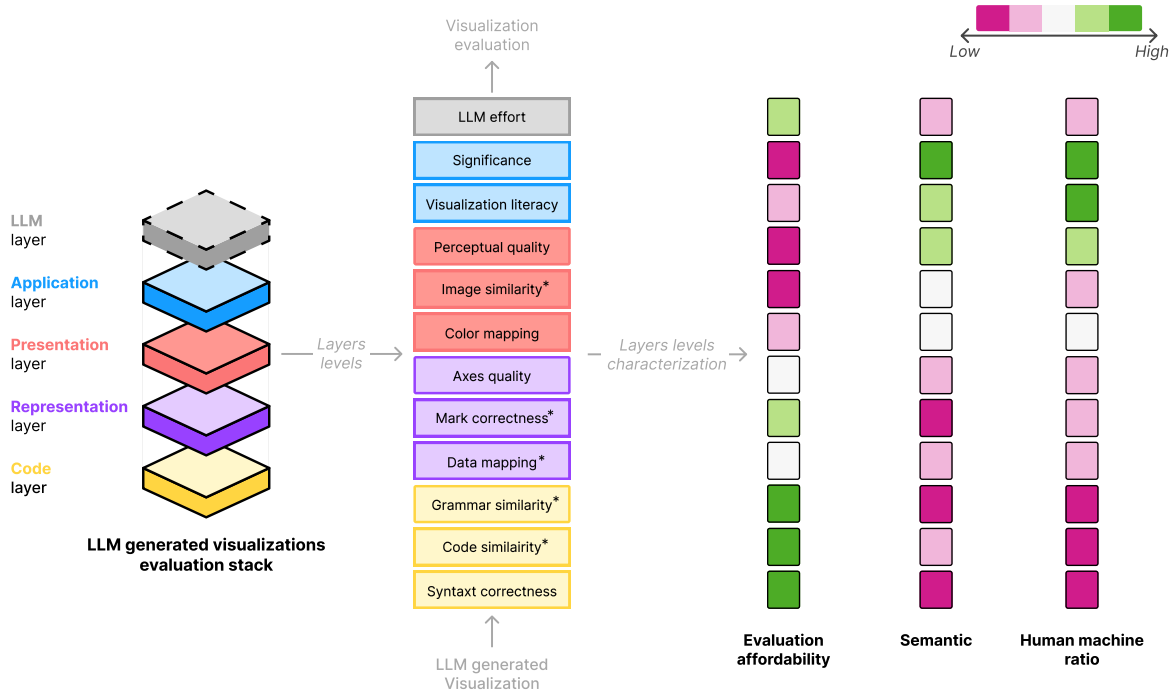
Low High

Visualization evaluation

LLM layer

Application layer

Presentation layer

Representation layer

Code layer

LLM generated visualizations evaluation stack

Layers levels

LLM effort
Significance
Visualization literacy
Perceptual quality
Image similarity*
Color mapping
Axes quality
Mark correctness*
Data mapping*
Grammar similarity*
Code similairity*
Syntaxt correctness

LLM generated Visualization

Layers levels characterization

Evaluation affordability

Semantic

Human machine ratio